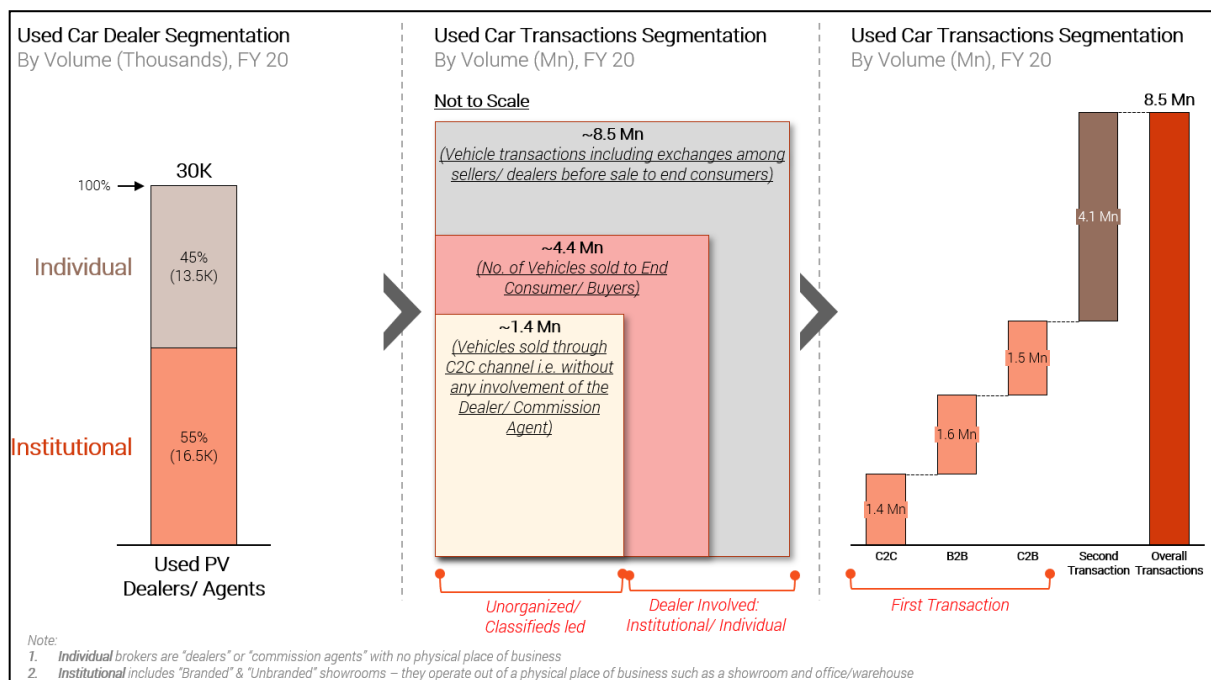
Used Car Dealer Segmentation
By Volume (Thousands), FY 20

100%

30K

Individual

45%
(13.5K)

Institutional

55%
(16.5K)

Used PV Dealers/ Agents

Used Car Transactions Segmentation
By Volume (Mn), FY 20

Not to Scale

~8.5 Mn
(Vehicle transactions including exchanges among sellers/ dealers before sale to end consumers)

~4.4 Mn
(No. of Vehicles sold to End Consumer/ Buyers)

~1.4 Mn
(Vehicles sold through C2C channel i.e. without any involvement of the Dealer/ Commission Agent)

Unorganized/ Classifieds led

Dealer Involved: Institutional/ Individual

Used Car Transactions Segmentation
By Volume (Mn), FY 20

8.5 Mn

4.1 Mn

1.5 Mn

1.6 Mn

1.4 Mn

C2C

B2B

C2B

Second Transaction

Overall Transactions

First Transaction

Note:
1. Individual brokers are "dealers" or "commission agents" with no physical place of business
2. Institutional includes "Branded" & "Unbranded" showrooms – they operate out of a physical place of business such as a showroom and office/warehouse